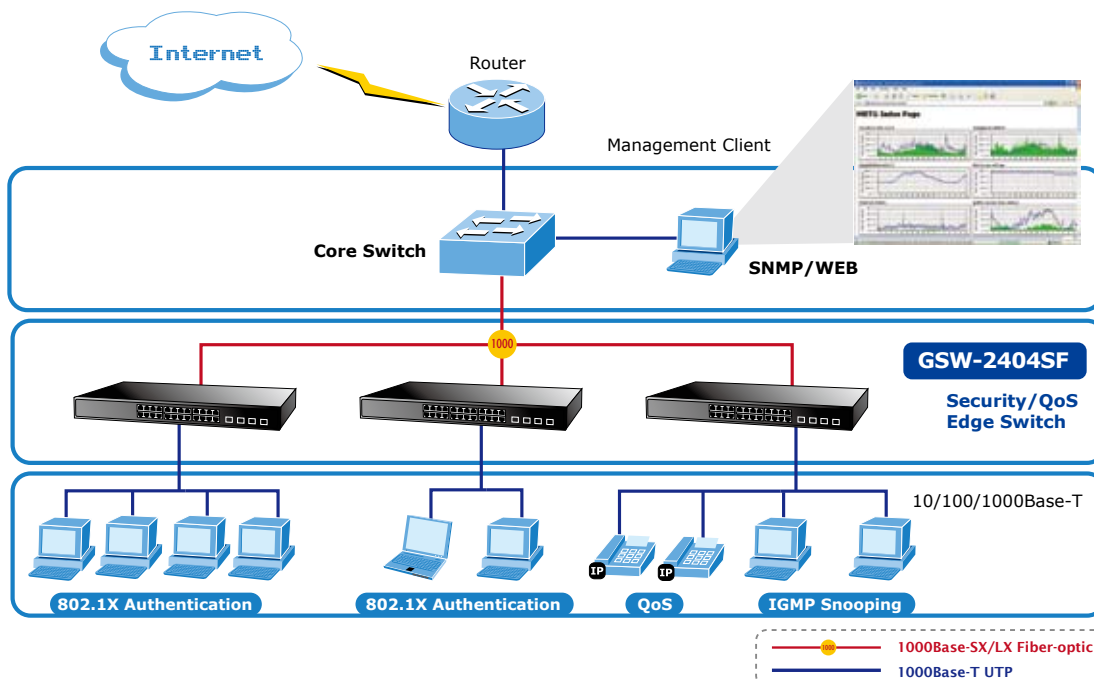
Internet

Router

Management Client

MRTG Index Page

Core Switch

SNMP/WEB

1000

GSW-2404SF

Security/QoS Edge Switch

10/100/1000Base-T

IP

IP

802.1X Authentication

802.1X Authentication

QoS

IGMP Snooping

1000

1000Base-SX/LX Fiber-optic

1000Base-T UTP